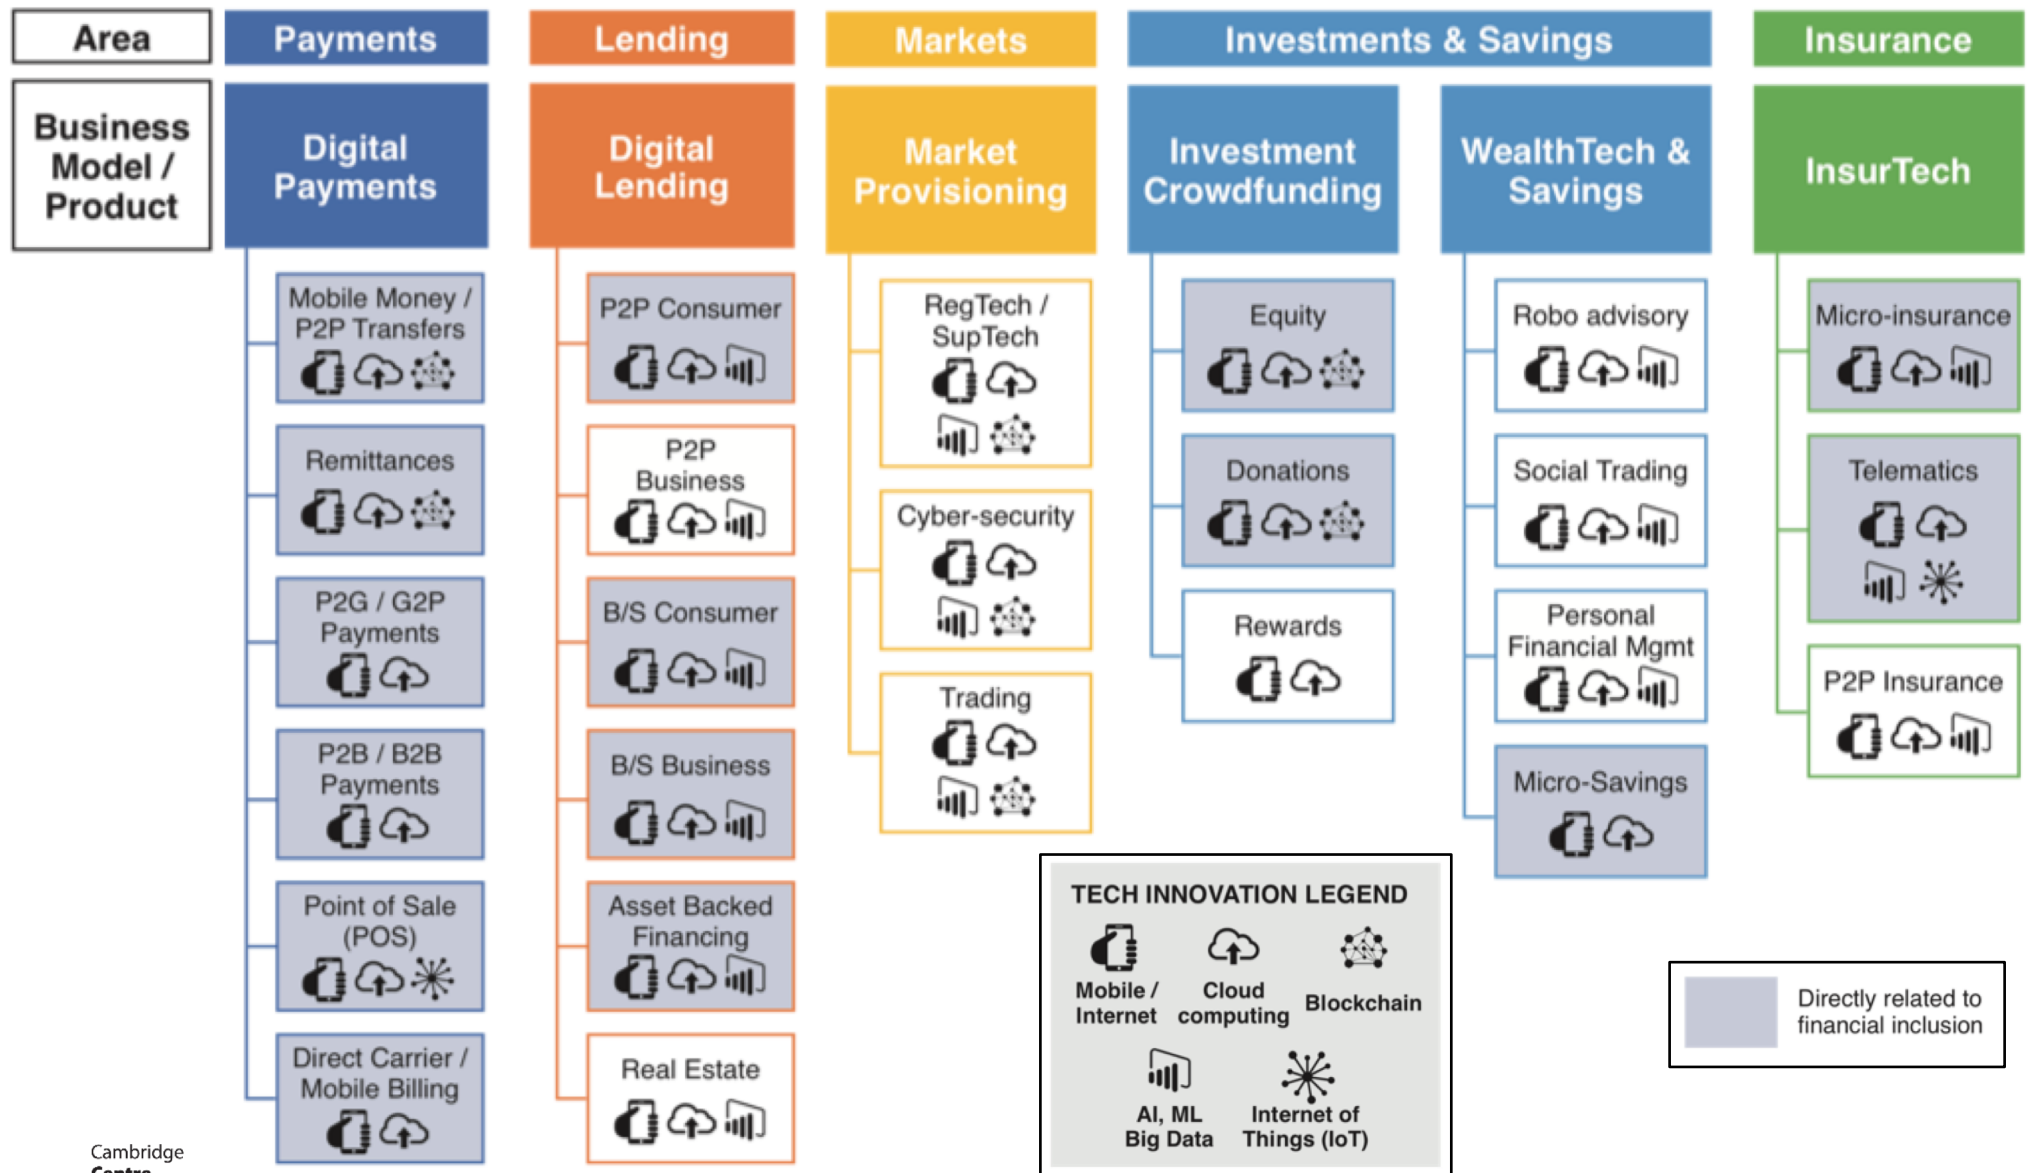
| Area | Payments | Lending | Markets | Investments & Savings | | Insurance |
|---|---|---|---|---|---|---|
| Business Model / Product | Digital Payments | Digital Lending | Market Provisioning | Investment Crowdfunding | WealthTech & Savings | InsurTech |

Digital Payments:
Mobile Money / P2P Transfers
Remittances
P2G / G2P Payments
P2B / B2B Payments
Point of Sale (POS)
Direct Carrier / Mobile Billing

Digital Lending:
P2P Consumer
P2P Business
B/S Consumer
B/S Business
Asset Backed Financing
Real Estate

Market Provisioning:
RegTech / SupTech
Cyber-security
Trading

Investment Crowdfunding:
Equity
Donations
Rewards

WealthTech & Savings:
Robo advisory
Social Trading
Personal Financial Mgmt
Micro-Savings

InsurTech:
Micro-insurance
Telematics
P2P Insurance

TECH INNOVATION LEGEND
Mobile / Internet
Cloud computing
Blockchain
AI, ML Big Data
Internet of Things (IoT)

Directly related to financial inclusion

Cambridge
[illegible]